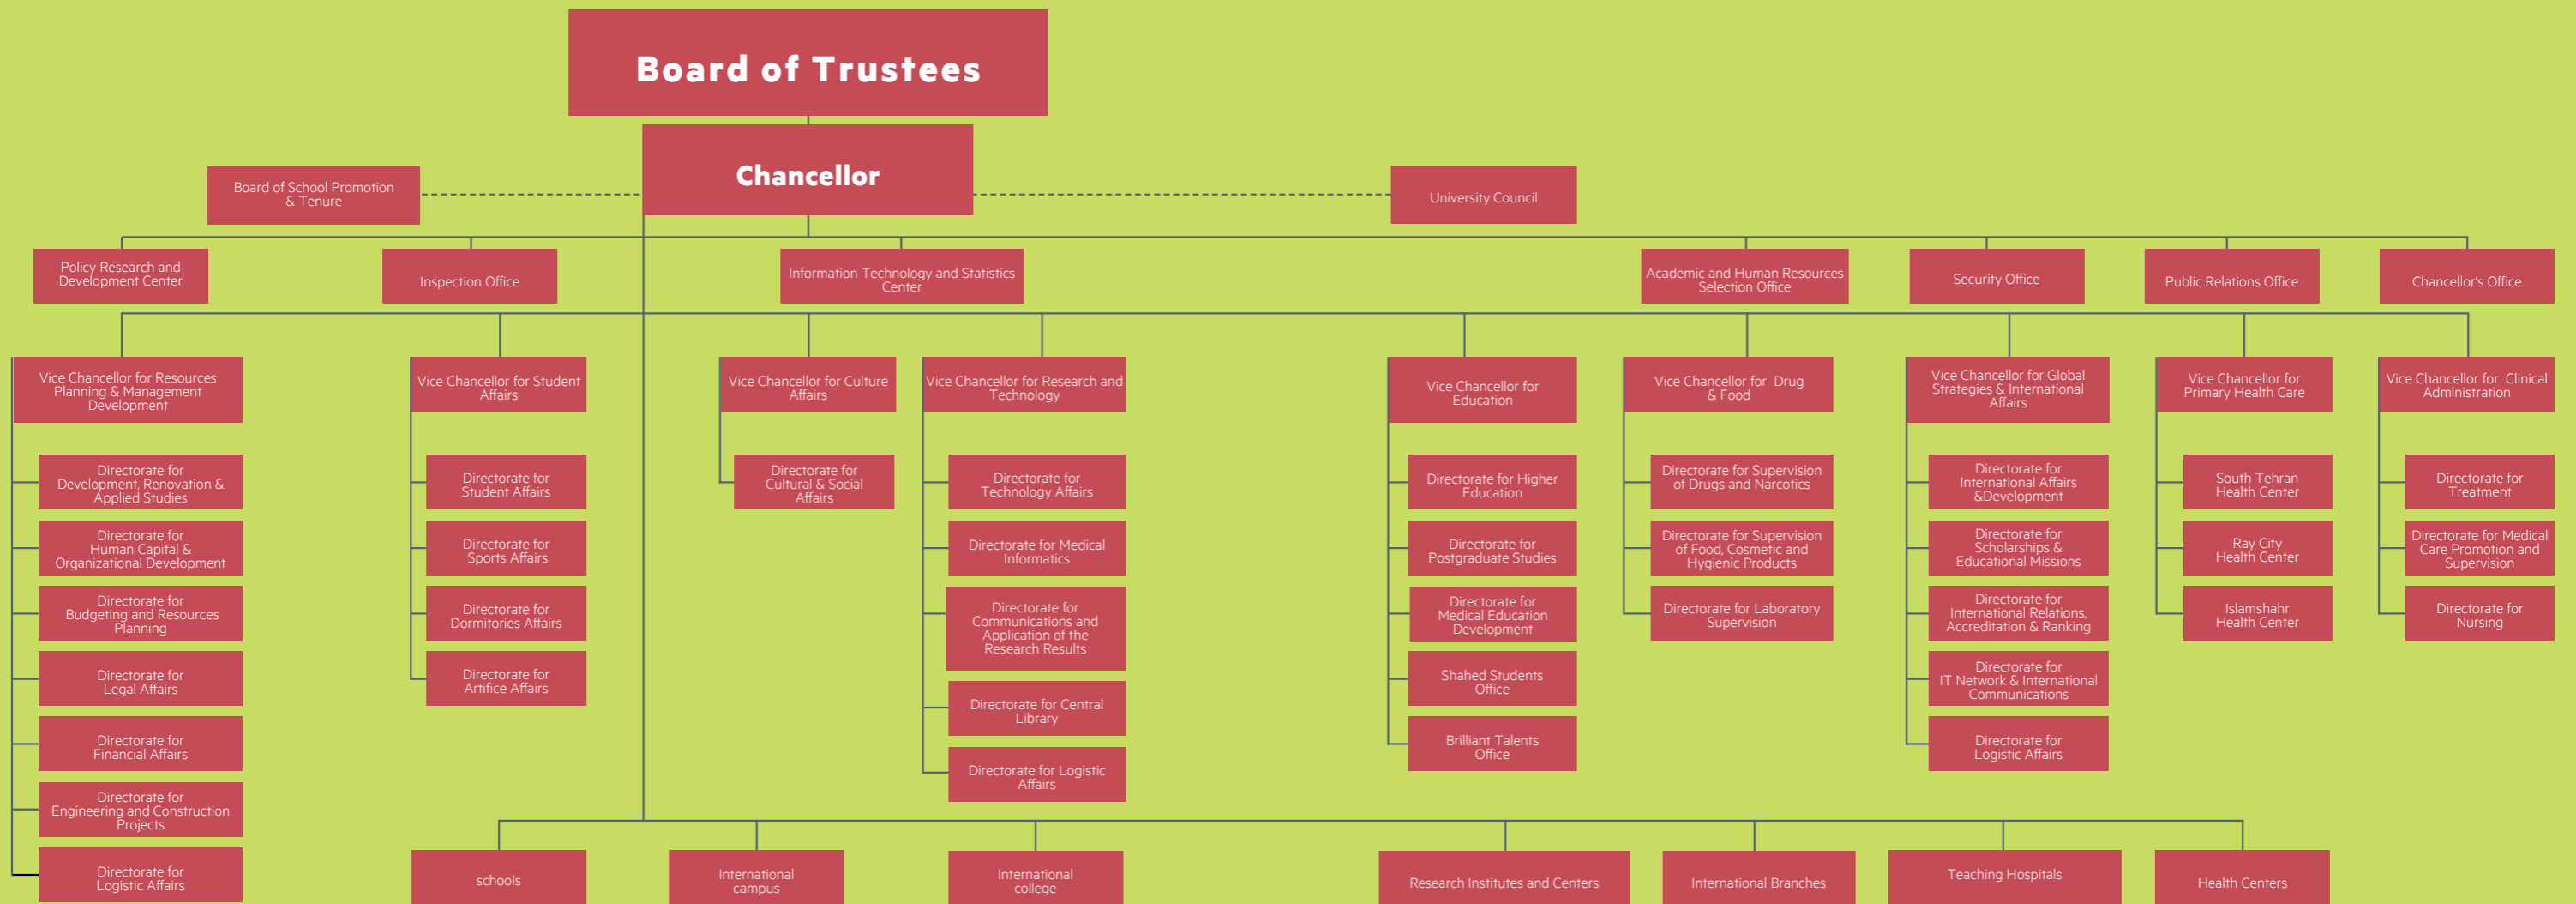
Board of Trustees

Chancellor

Board of School Promotion & Tenure

University Council

Policy Research and Development Center

Inspection Office

Information Technology and Statistics Center

Academic and Human Resources Selection Office

Security Office

Public Relations Office

Chancellor's Office

Vice Chancellor for Resources Planning & Management Development

Directorate for Development, Renovation & Applied Studies

Directorate for Human Capital & Organizational Development

Directorate for Budgeting and Resources Planning

Directorate for Legal Affairs

Directorate for Financial Affairs

Directorate for Engineering and Construction Projects

Directorate for Logistic Affairs

Vice Chancellor for Student Affairs

Directorate for Student Affairs

Directorate for Sports Affairs

Directorate for Dormitories Affairs

Directorate for Artifice Affairs

Vice Chancellor for Culture Affairs

Directorate for Cultural & Social Affairs

Vice Chancellor for Research and Technology

Directorate for Technology Affairs

Directorate for Medical Informatics

Directorate for Communications and Application of the Research Results

Directorate for Central Library

Directorate for Logistic Affairs

Vice Chancellor for Education

Directorate for Higher Education

Directorate for Postgraduate Studies

Directorate for Medical Education Development

Shahed Students Office

Brilliant Talents Office

Vice Chancellor for Drug & Food

Directorate for Supervision of Drugs and Narcotics

Directorate for Supervision of Food, Cosmetic and Hygienic Products

Directorate for Laboratory Supervision

Vice Chancellor for Global Strategies & International Affairs

Directorate for International Affairs &Development

Directorate for Scholarships & Educational Missions

Directorate for International Relations, Accreditation & Ranking

Directorate for IT Network & International Communications

Directorate for Logistic Affairs

Vice Chancellor for Primary Health Care

South Tehran Health Center

Ray City Health Center

Islamshahr Health Center

Vice Chancellor for Clinical Administration

Directorate for Treatment

Directorate for Medical Care Promotion and Supervision

Directorate for Nursing

schools

International campus

International college

Research Institutes and Centers

International Branches

Teaching Hospitals

Health Centers